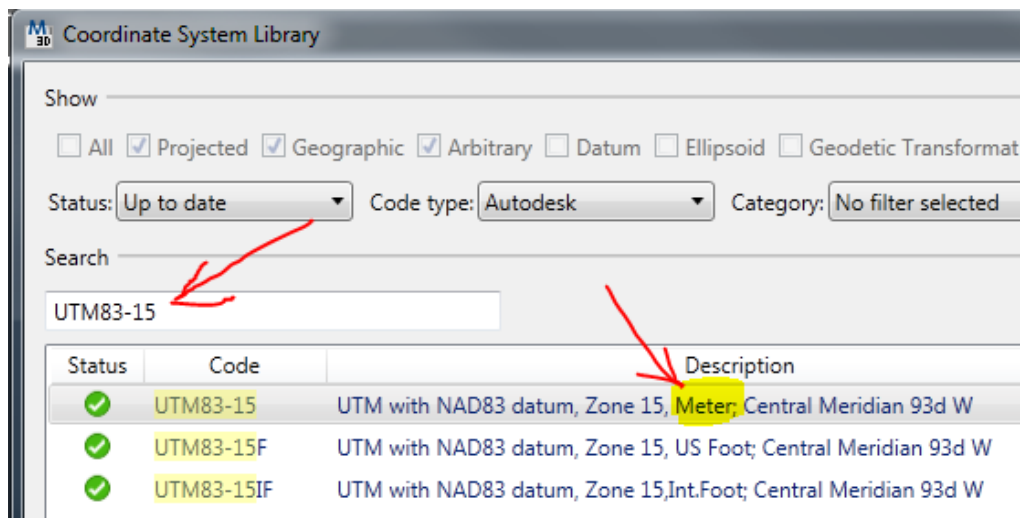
M 3D Coordinate System Library

Show

All Projected Geographic Arbitrary Datum Ellipsoid Geodetic Transformat

Status: Up to date Code type: Autodesk Category: No filter selected

Search

UTM83-15

| Status | Code | Description |
|---|---|---|
| | UTM83-15 | UTM with NAD83 datum, Zone 15, Meter; Central Meridian 93d W |
| | UTM83-15F | UTM with NAD83 datum, Zone 15, US Foot; Central Meridian 93d W |
| | UTM83-15IF | UTM with NAD83 datum, Zone 15,Int.Foot; Central Meridian 93d W |